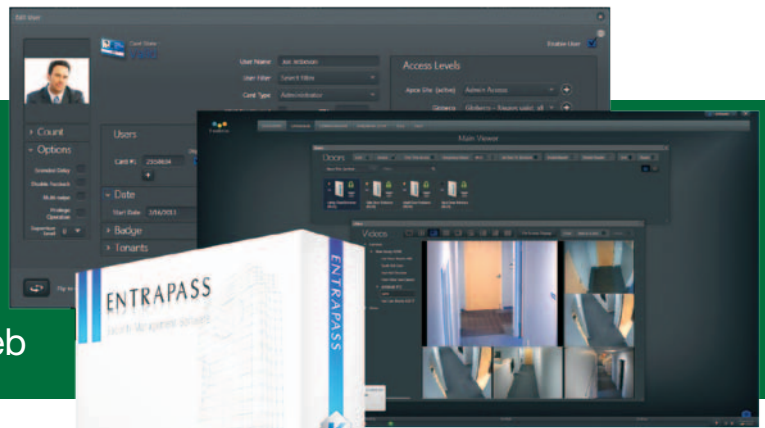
Edit User

Enable User

User Name Joe Anderson

User Filter Select filter

Card Type Administrator

Access Levels

Apex Site (active) Admin Access

Globeco Globeco - Square valid, all

Count

Options

Users

Card #1 2304604

Date

Start Date 2/16/2013

Badge

Tenants

Main Viewer

Doors

Videos

ENTRAPASS

ENTRAPASS

eb